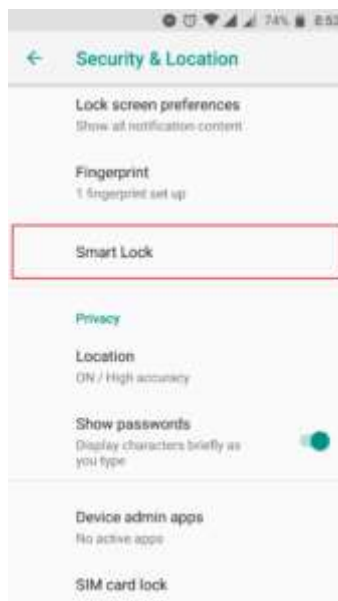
74% 8:53

Security & Location

Lock screen preferences
Show all notification content

Fingerprint
1 fingerprint set up

Smart Lock

Privacy

Location
ON / High accuracy

Show passwords
Display characters briefly as you type

Device admin apps
No active apps

SIM card lock